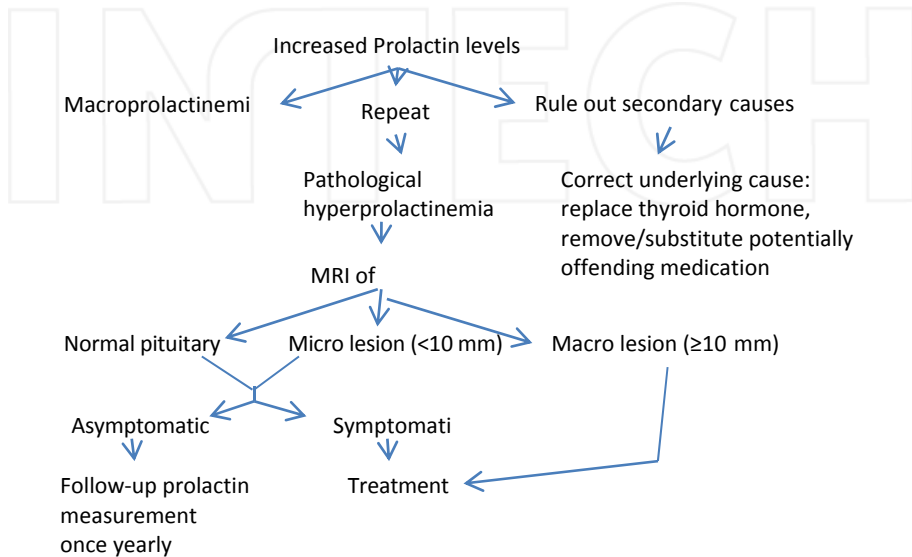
Increased Prolactin levels

Macroprolactinemi

Repeat

Rule out secondary causes

Pathological hyperprolactinemia

Correct underlying cause: replace thyroid hormone, remove/substitute potentially offending medication

MRI of

Normal pituitary

Micro lesion (<10 mm)

Macro lesion (≥10 mm)

Asymptomatic

Symptomati

Follow-up prolactin measurement once yearly

Treatment